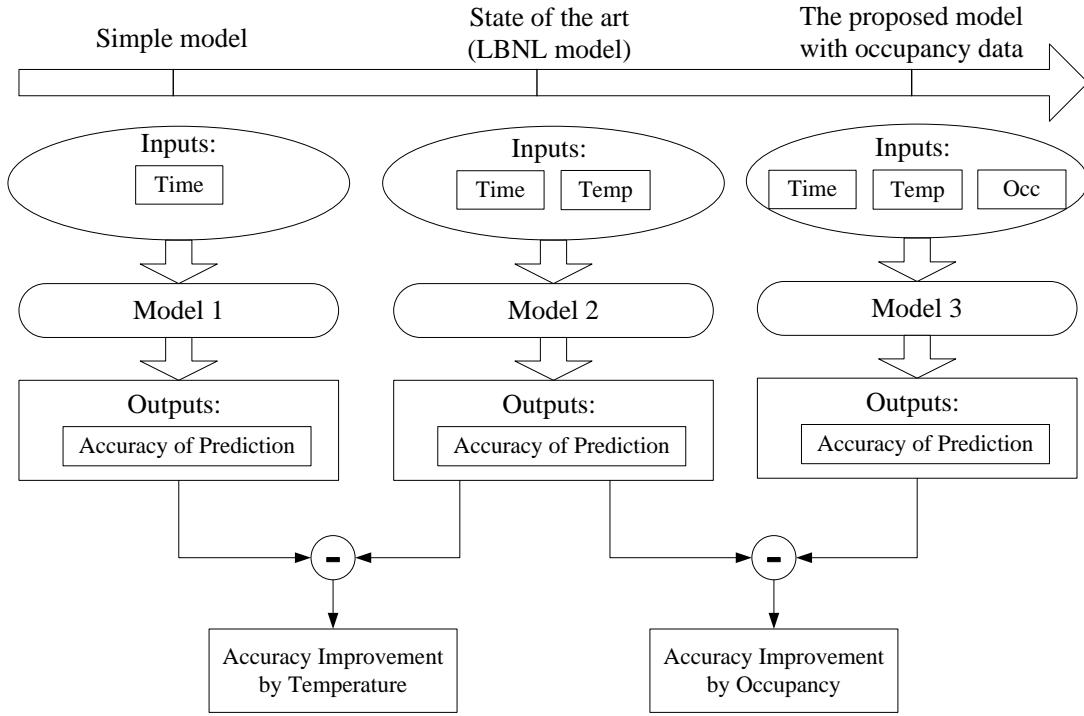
Simple model

State of the art
(LBNL model)

The proposed model
with occupancy data

Inputs:
Time

Inputs:
Time
Temp

Inputs:
Time
Temp
Occ

Model 1

Model 2

Model 3

Outputs:
Accuracy of Prediction

Outputs:
Accuracy of Prediction

Outputs:
Accuracy of Prediction

-

-

Accuracy Improvement by Temperature

Accuracy Improvement by Occupancy